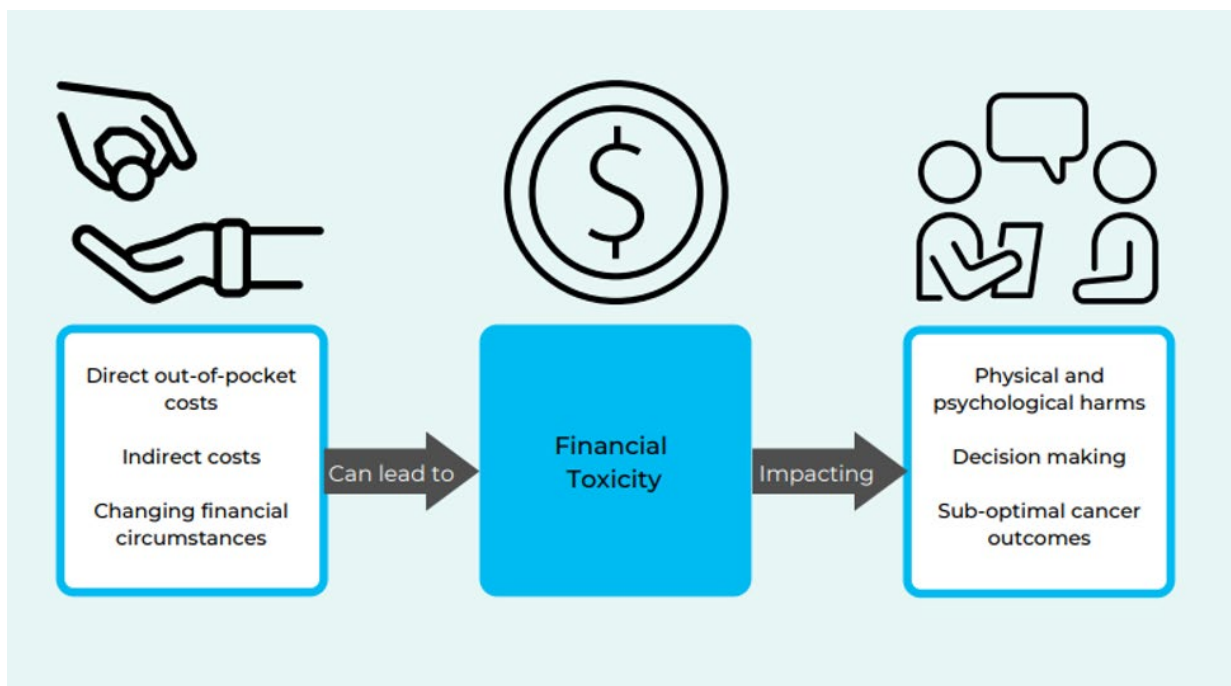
$

Direct out-of-pocket costs

Indirect costs

Changing financial circumstances

Can lead to

Financial Toxicity

Impacting

Physical and psychological harms

Decision making

Sub-optimal cancer outcomes